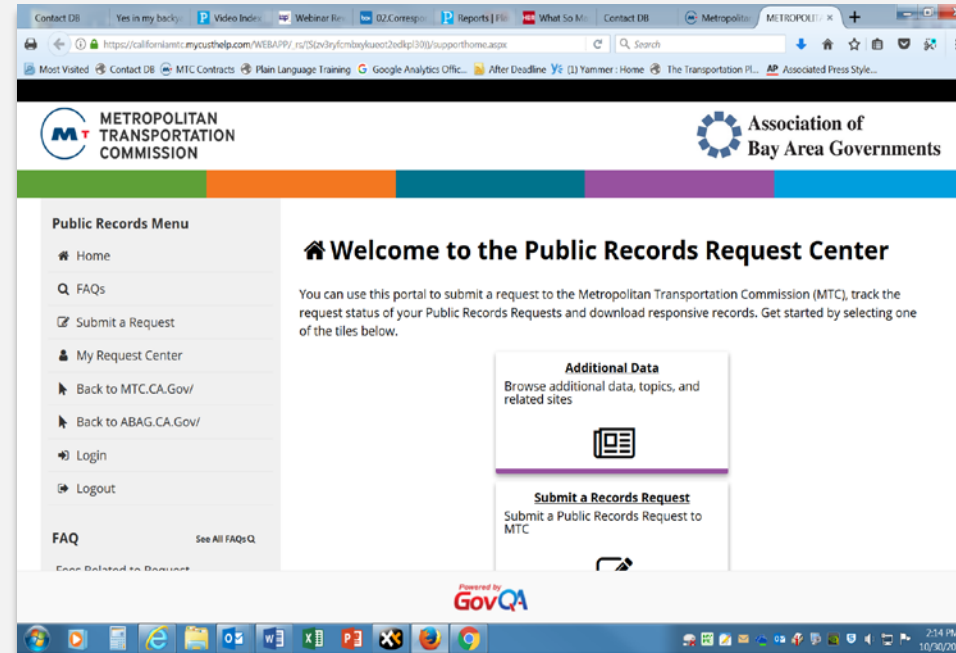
Contact DB | Yes in my backy | Video Index | Webinar Re | 02.Correspo | Reports | Fil | What So Me | Contact DB | Metropolitan | METROPOLITA ×

https://californiamtc.mycusthelp.com/WEBAPP/_rs/(S(zv3ryfcmbxykueot2edkpl30))/supporthome.aspx

Search

Most Visited | Contact DB | MTC Contracts | Plain Language Training | Google Analytics Offic... | After Deadline | (1) Yammer : Home | The Transportation Pl... | Associated Press Style...

METROPOLITAN TRANSPORTATION COMMISSION

Association of Bay Area Governments

Public Records Menu

Home

FAQs

Submit a Request

My Request Center

Back to MTC.CA.Gov/

Back to ABAG.CA.Gov/

Login

Logout

FAQ

See All FAQs

Fees Related to Request

Welcome to the Public Records Request Center

You can use this portal to submit a request to the Metropolitan Transportation Commission (MTC), track the request status of your Public Records Requests and download responsive records. Get started by selecting one of the tiles below.

Additional Data

Browse additional data, topics, and related sites

Submit a Records Request

Submit a Public Records Request to MTC

Powered by GovQA

2:14 PM
10/30/20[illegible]